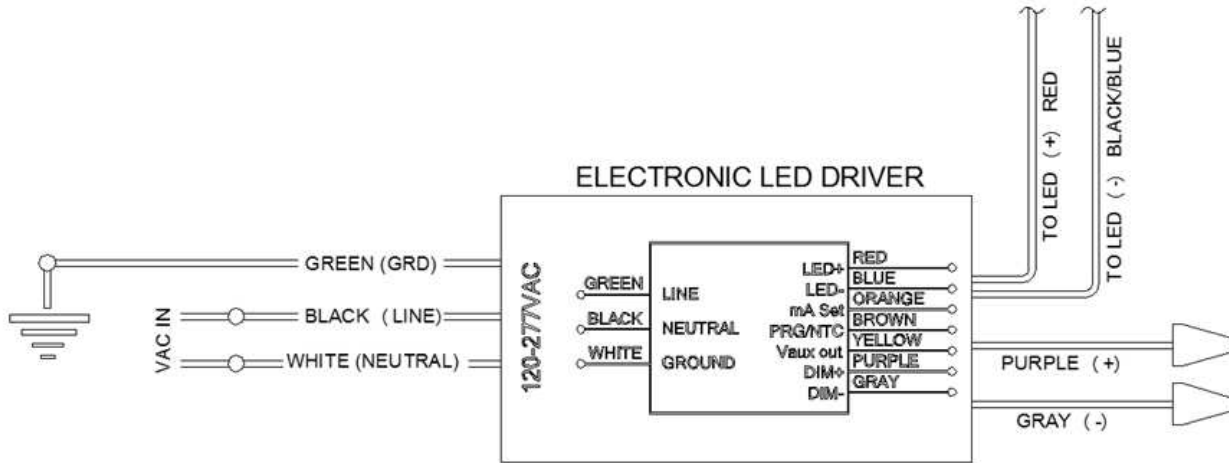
TO LED (+) RED

TO LED (-) BLACK/BLUE

ELECTRONIC LED DRIVER

GREEN (GRD)

VAC IN

BLACK (LINE)

WHITE (NEUTRAL)

120-277VAC

GREEN

BLACK

WHITE

LINE

NEUTRAL

GROUND

LED+

LED-

mA Set

PRG/NTC

Vaux out

DIM+

DIM-

RED

BLUE

ORANGE

BROWN

YELLOW

PURPLE

GRAY

PURPLE (+)

GRAY (-)